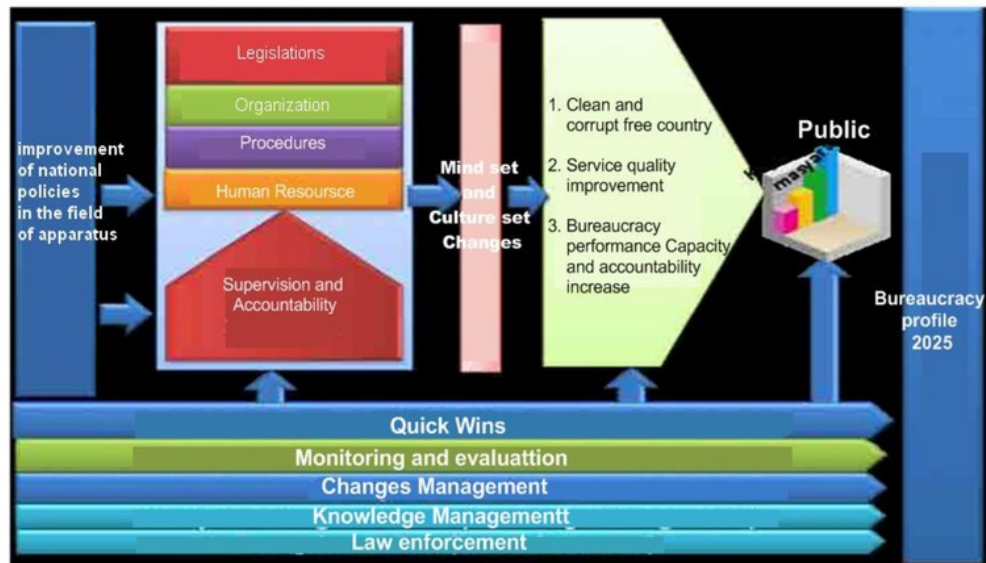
improvement of national policies in the field of apparatus

Legislations

Organization

Procedures

Human Resoursce

Supervision and Accountability

Mind set and Culture set Changes

1. Clean and corrupt free country

2. Service quality improvement

3. Bureaucracy performance Capacity and accountability increase

Public

masyar

Bureaucracy profile 2025

Quick Wins

Monitoring and evaluattion

Changes Management

Knowledge Managementt

Law enforcement